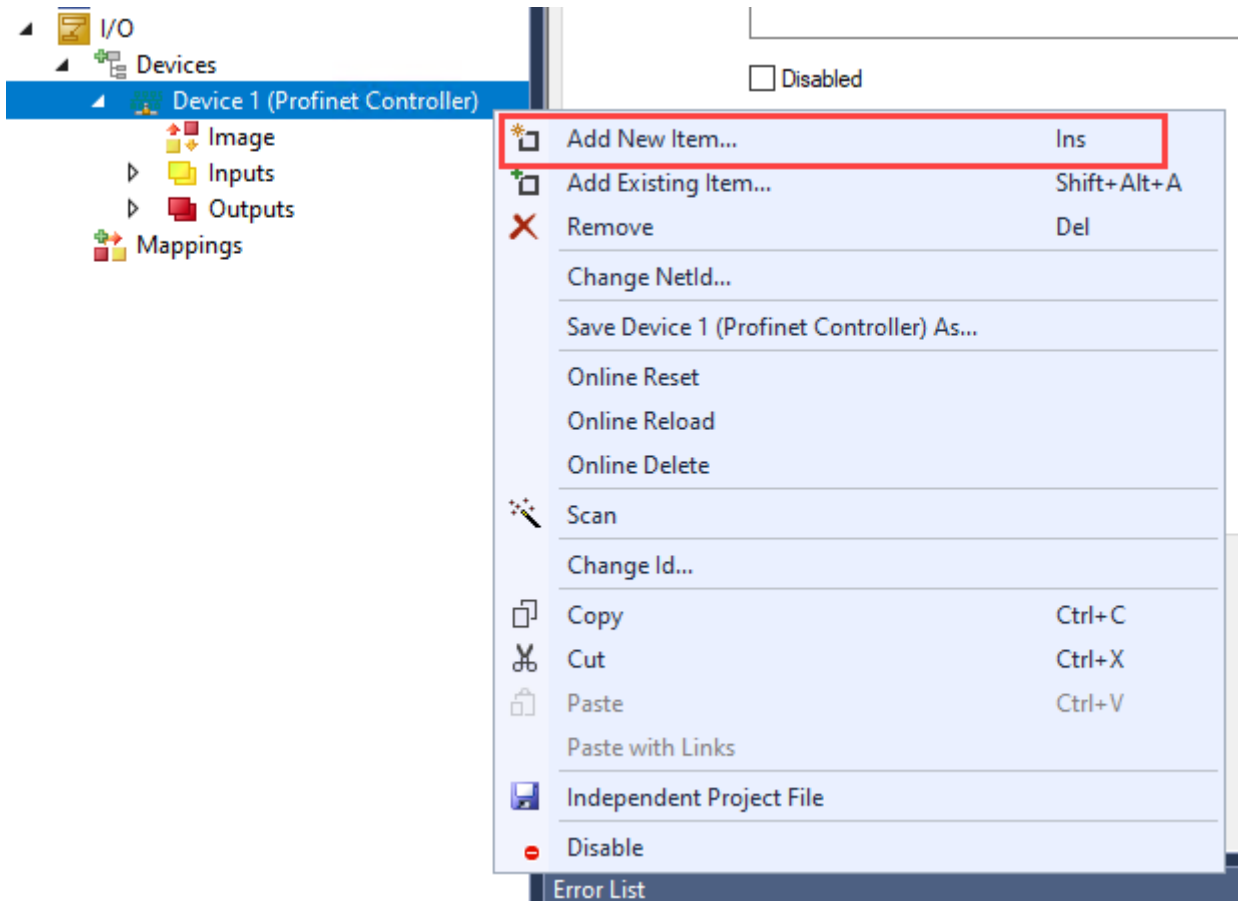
I/O
Devices
Device 1 (Profinet Controller)
Image
Inputs
Outputs
Mappings

Disabled

| | |
|---|---|
| Add New Item... | Ins |
| Add Existing Item... | Shift+Alt+A |
| Remove | Del |
| Change NetId... | |
| Save Device 1 (Profinet Controller) As... | |
| Online Reset | |
| Online Reload | |
| Online Delete | |
| Scan | |
| Change Id... | |
| Copy | Ctrl+C |
| Cut | Ctrl+X |
| Paste | Ctrl+V |
| Paste with Links | |
| Independent Project File | |
| Disable | |

Error List